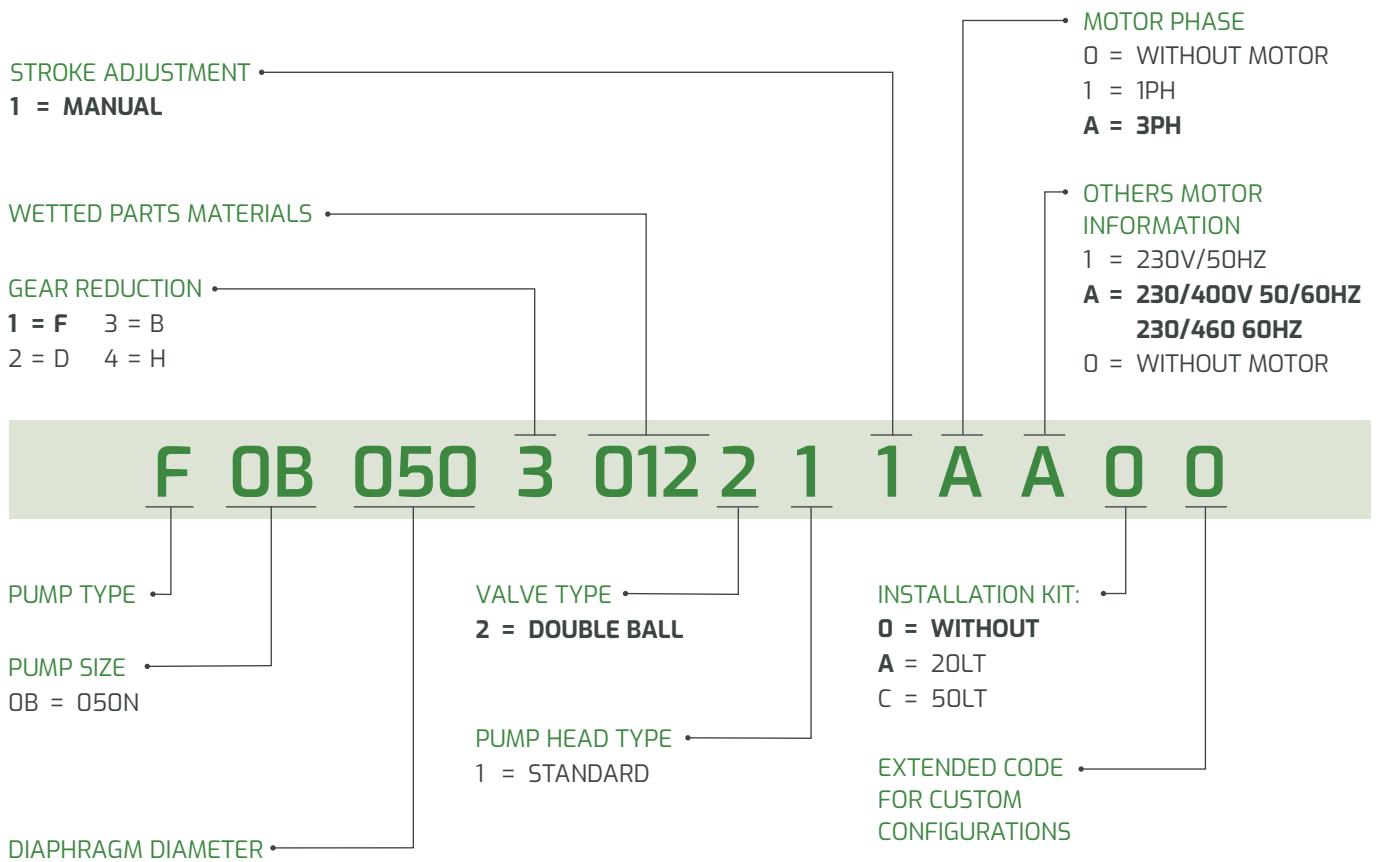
STROKE ADJUSTMENT
1 = MANUAL

WETTED PARTS MATERIALS

GEAR REDUCTION
1 = F 3 = B
2 = D 4 = H

MOTOR PHASE
0 = WITHOUT MOTOR
1 = 1PH
A = 3PH

OTHERS MOTOR INFORMATION
1 = 230V/50HZ
A = 230/400V 50/60HZ 230/460 60HZ
0 = WITHOUT MOTOR

F 0B 050 3 012 2 1 1 A A 0 0

PUMP TYPE

PUMP SIZE
0B = 050N

DIAPHRAGM DIAMETER

VALVE TYPE
2 = DOUBLE BALL

PUMP HEAD TYPE
1 = STANDARD

INSTALLATION KIT:
0 = WITHOUT
A = 20LT
C = 50LT

EXTENDED CODE FOR CUSTOM CONFIGURATIONS